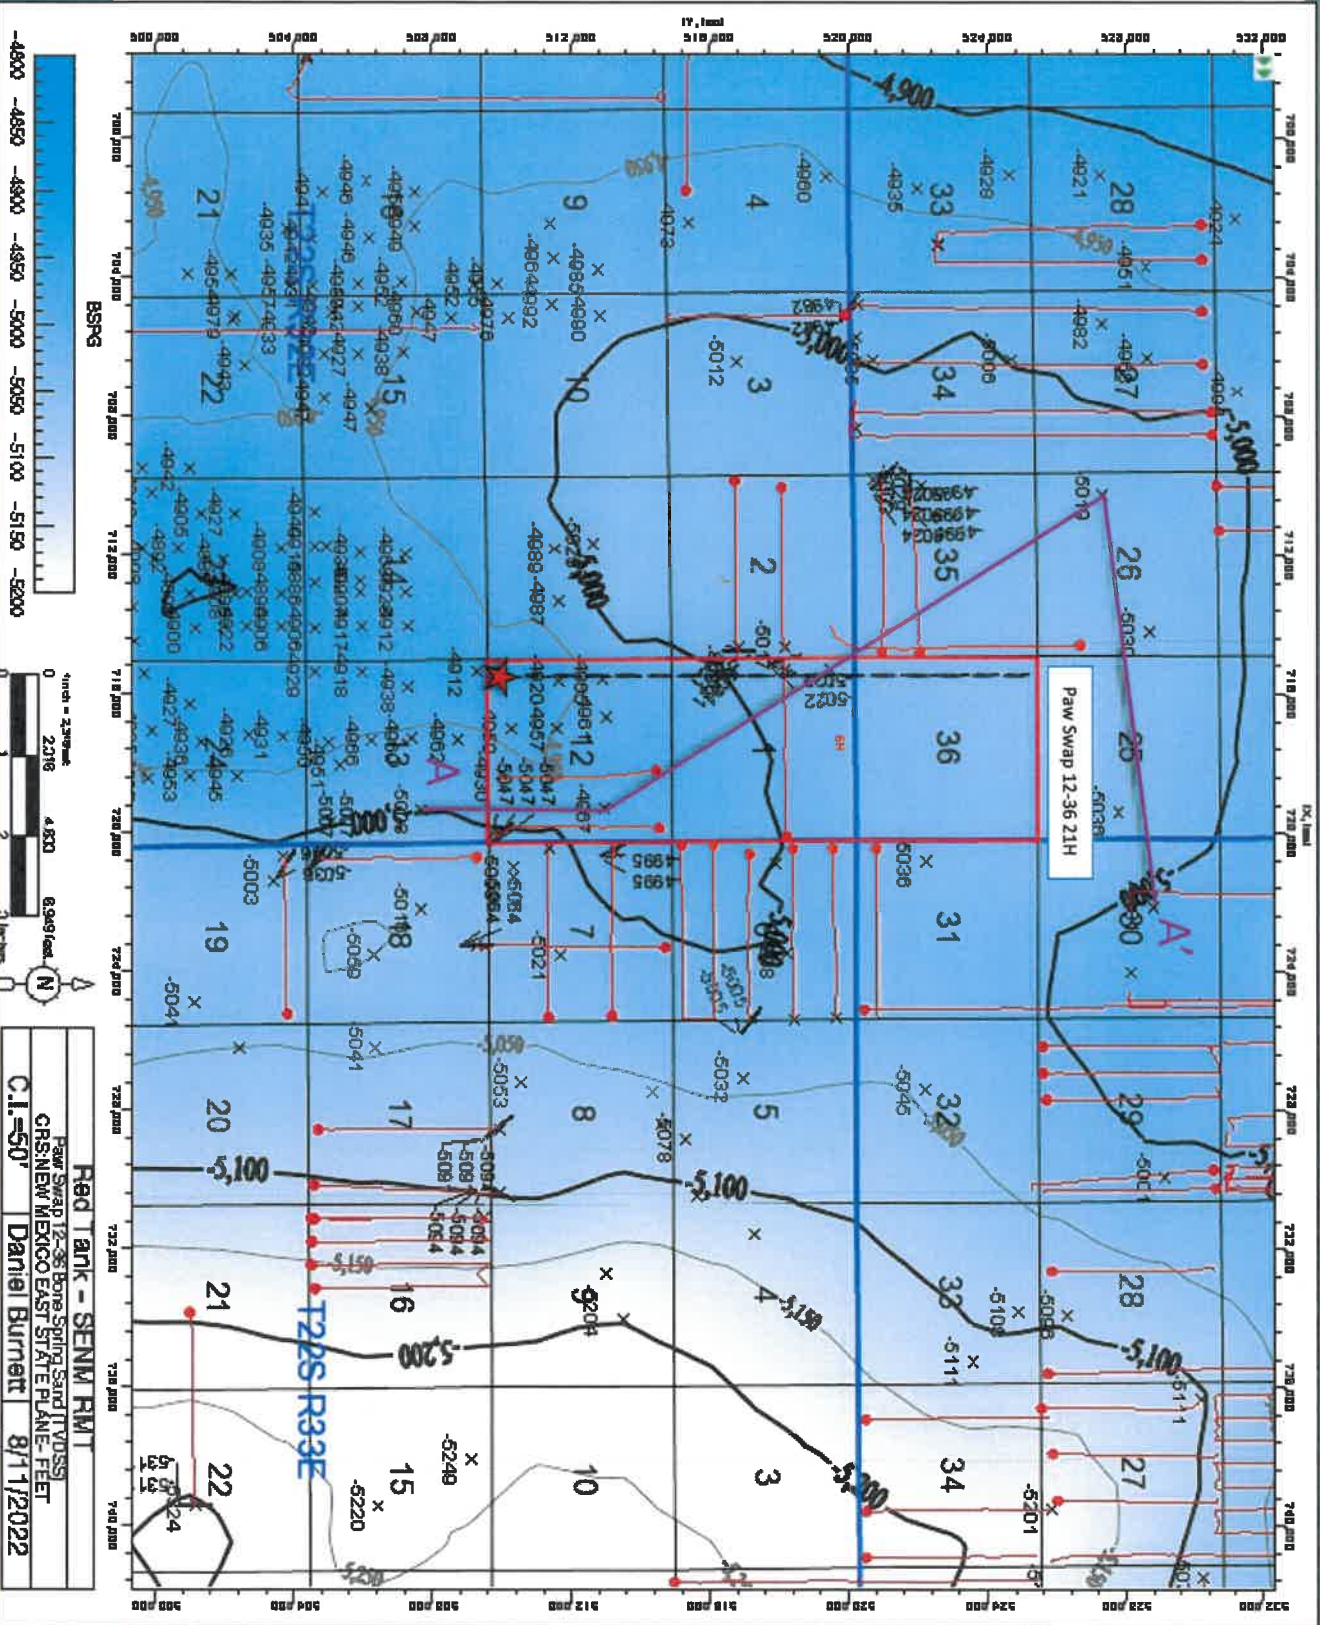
Red Tank - SENM RMT
Paw Swap 12-36 Bone Spring Sand (TVDSS)
CRS:NEW MEXICO EAST STATE PLANE - FEET
C.I.=50'
Daniel Burnett
8/11/2022

BSPG
-4800 -4850 -4900 -4950 -5000 -5050 -5100 -5150 -5200

1 inch = 2,3?? feet
0 2,316 4,630 6,949 feet

Paw Swap 12-36 21H

A
A'

T22S R32E
T22S R33E

-4,900
-5,000
-5,050
-5,100
-5,150
-5,200
-5,250

21 9 4 33 28
22 15 10 3 34 27
14 11 2 35 26
13 12 1 36 25
24 18 7 6 31 30
19 20 17 8 5 32 29
21 16 9 4 33 28
22 15 10 3 34 27

500,000 504,000 508,000 512,000 516,000 520,000 524,000 528,000 532,000
700,000 704,000 708,000 712,000 716,000 720,000 724,000 728,000 732,000 736,000 740,000

-4960 -4935 -4929 -4921 -4924 -4951 -4982 -4987 -5012 -5006 -4962 -4873 -4864 -4892 -4854 -4890 -4946 -4946 -4935 -4942 -4947 -4938 -4927 -4947 -4942 -4905 -4927 -4912 -4918 -4938 -4931 -4927 -4938 -4953 -4946 -4912 -4962 -4957 -5047 -4987 -4087 -5010 -5030 -5036 -5022 -5036 -5003 -5041 -5041 -5033 -5032 -5046 -5078 -5021 -5084 -5064 -5060 -5018 -4995 -5094 -5084 -5204 -5249 -5220 -5201 -5109 -5111 -5096 -5111 -5131 -5124